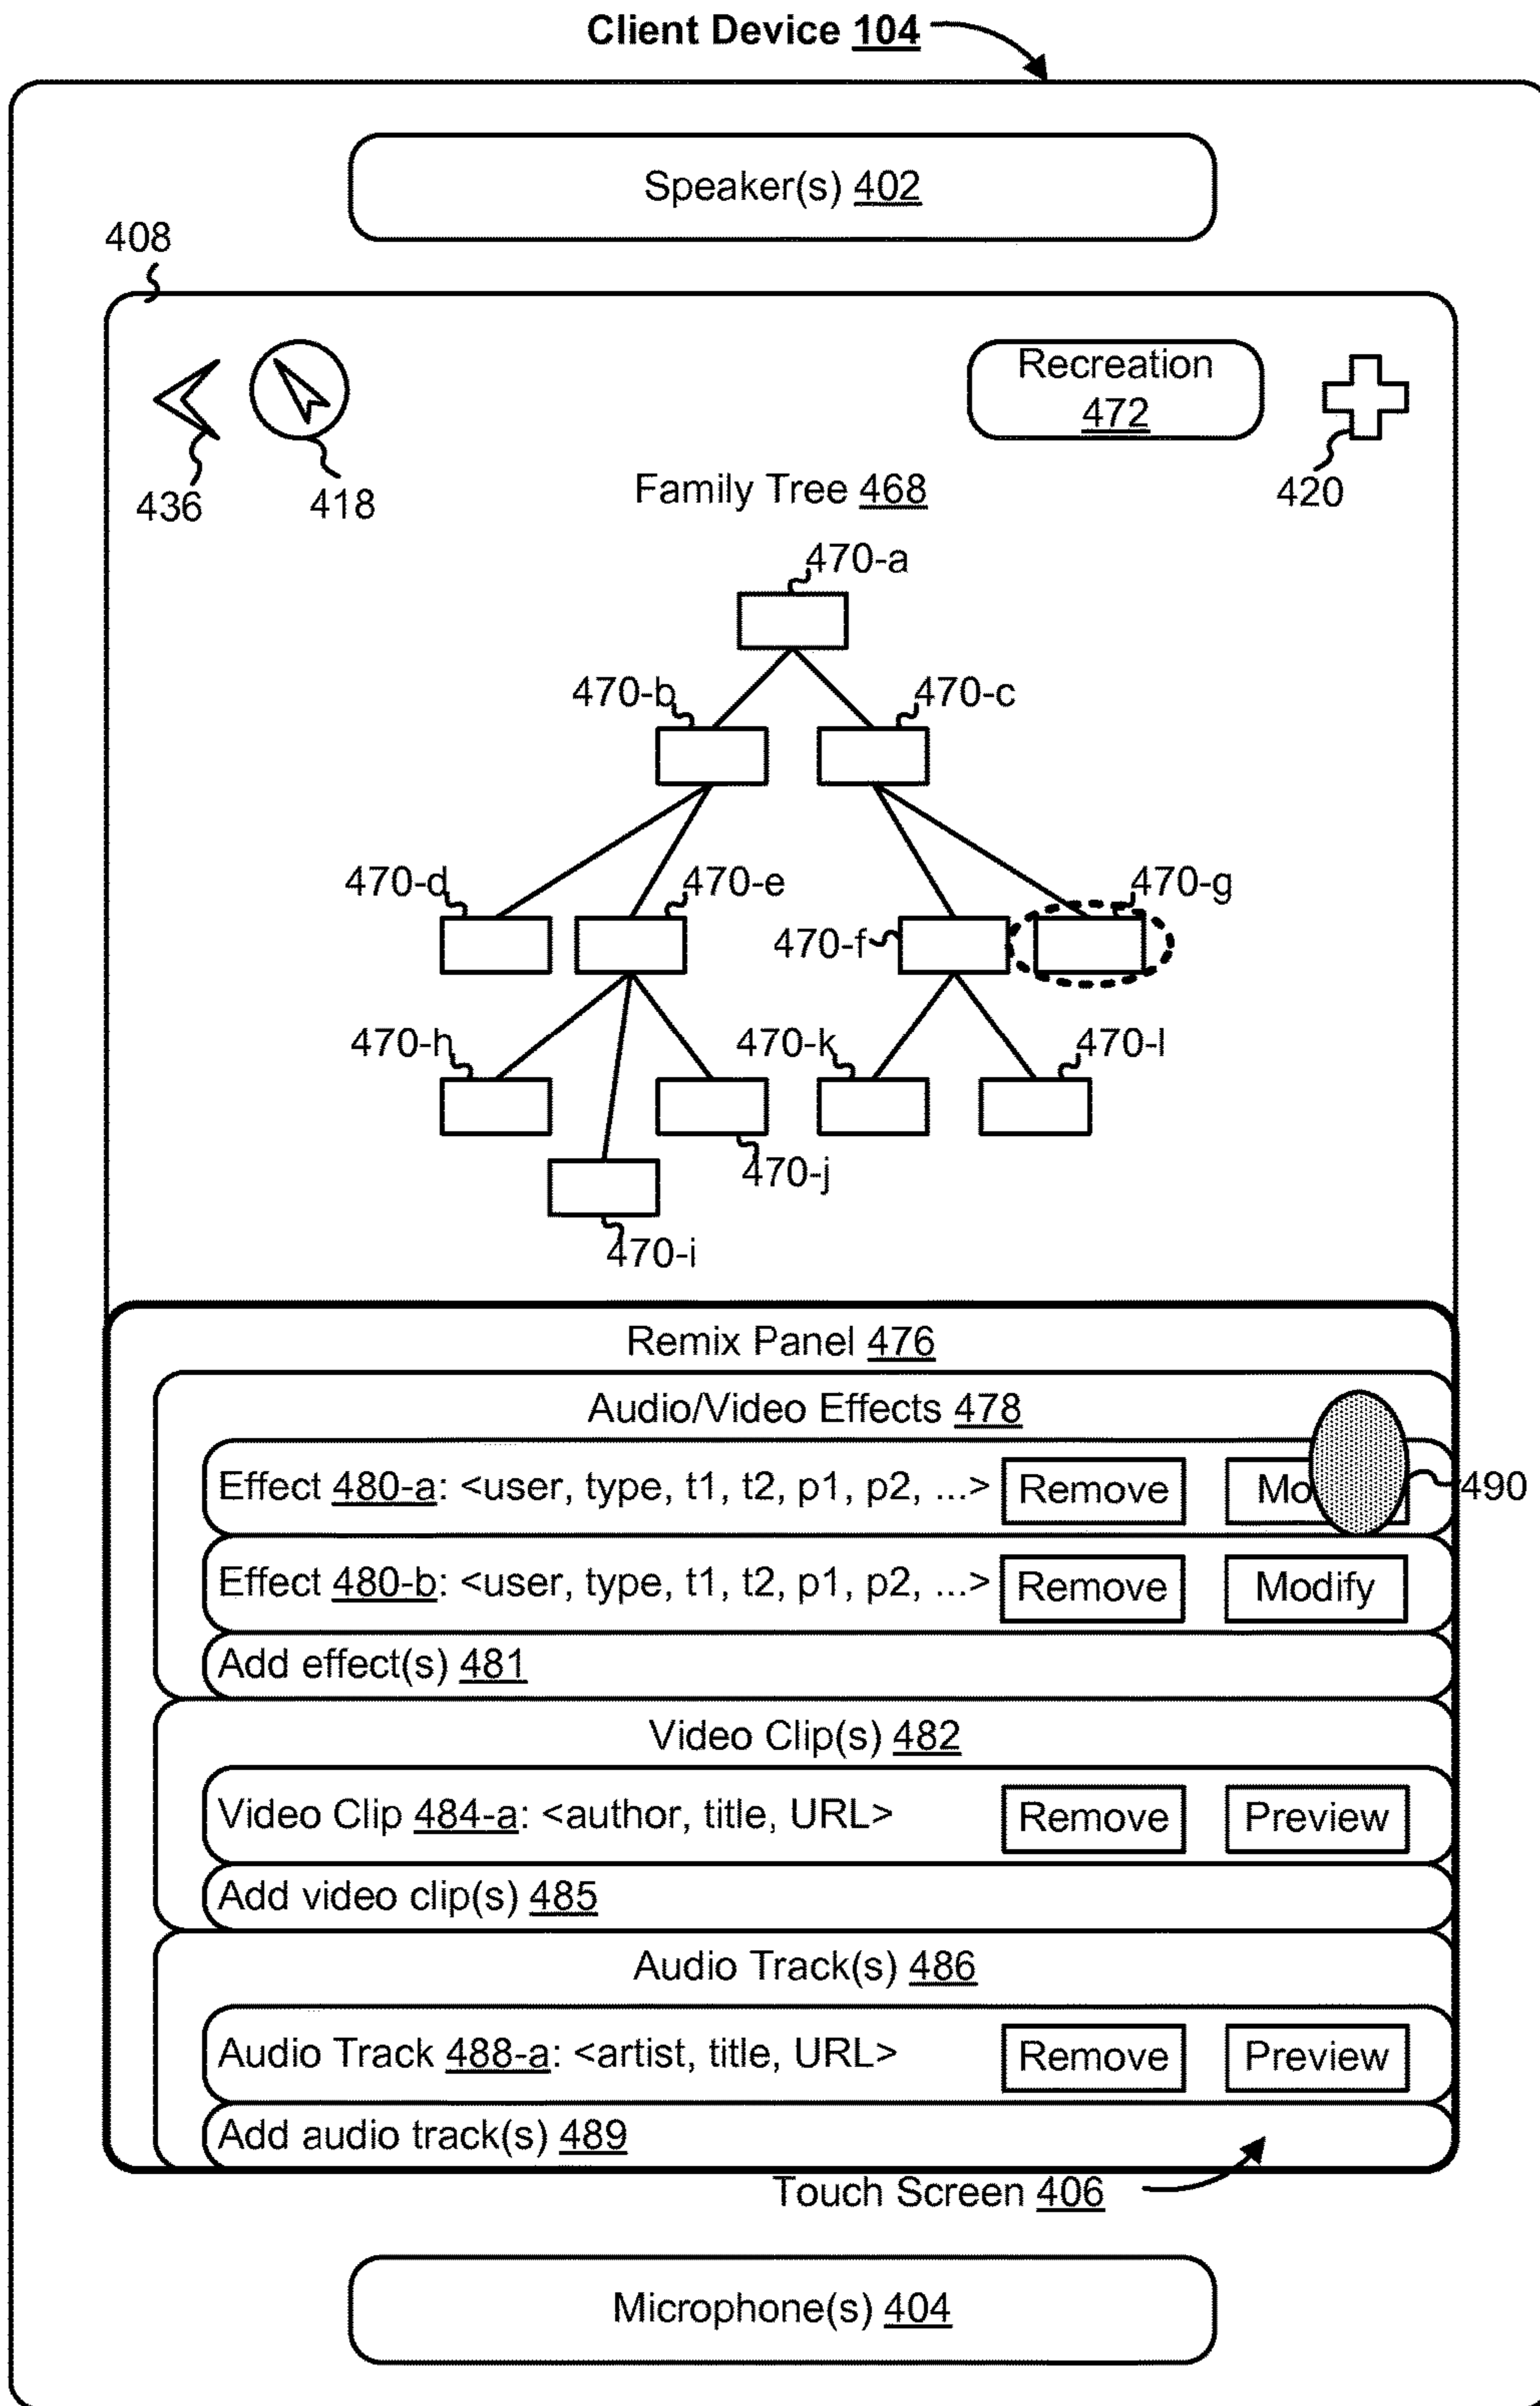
Client Device 104

Speaker(s) 402

408

436 418

Recreation 472

420

Family Tree 468

470-a

470-b 470-c

470-d 470-e 470-f 470-g

470-h 470-k 470-l

470-j

470-i

Remix Panel 476

Audio/Video Effects 478

Effect 480-a: <user, type, t1, t2, p1, p2, ...> Remove Mo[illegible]

490

Effect 480-b: <user, type, t1, t2, p1, p2, ...> Remove Modify

Add effect(s) 481

Video Clip(s) 482

Video Clip 484-a: <author, title, URL> Remove Preview

Add video clip(s) 485

Audio Track(s) 486

Audio Track 488-a: <artist, title, URL> Remove Preview

Add audio track(s) 489

Touch Screen 406

Microphone(s) 404